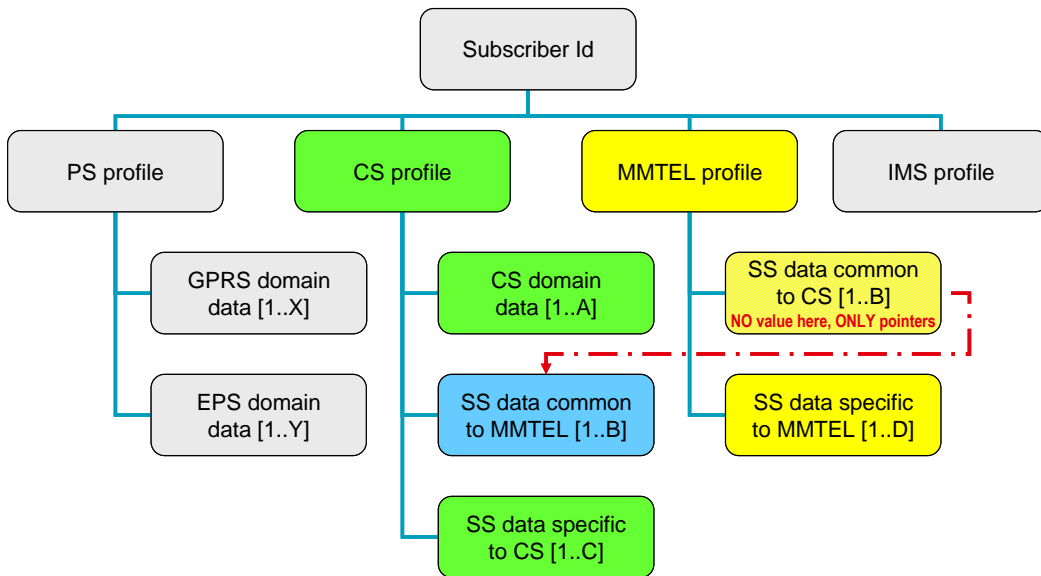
Subscriber Id

PS profile

CS profile

MMTEL profile

IMS profile

GPRS domain data [1..X]

EPS domain data [1..Y]

CS domain data [1..A]

SS data common to MMTEL [1..B]

SS data specific to CS [1..C]

SS data common to CS [1..B]
NO value here, ONLY pointers

SS data specific to MMTEL [1..D]